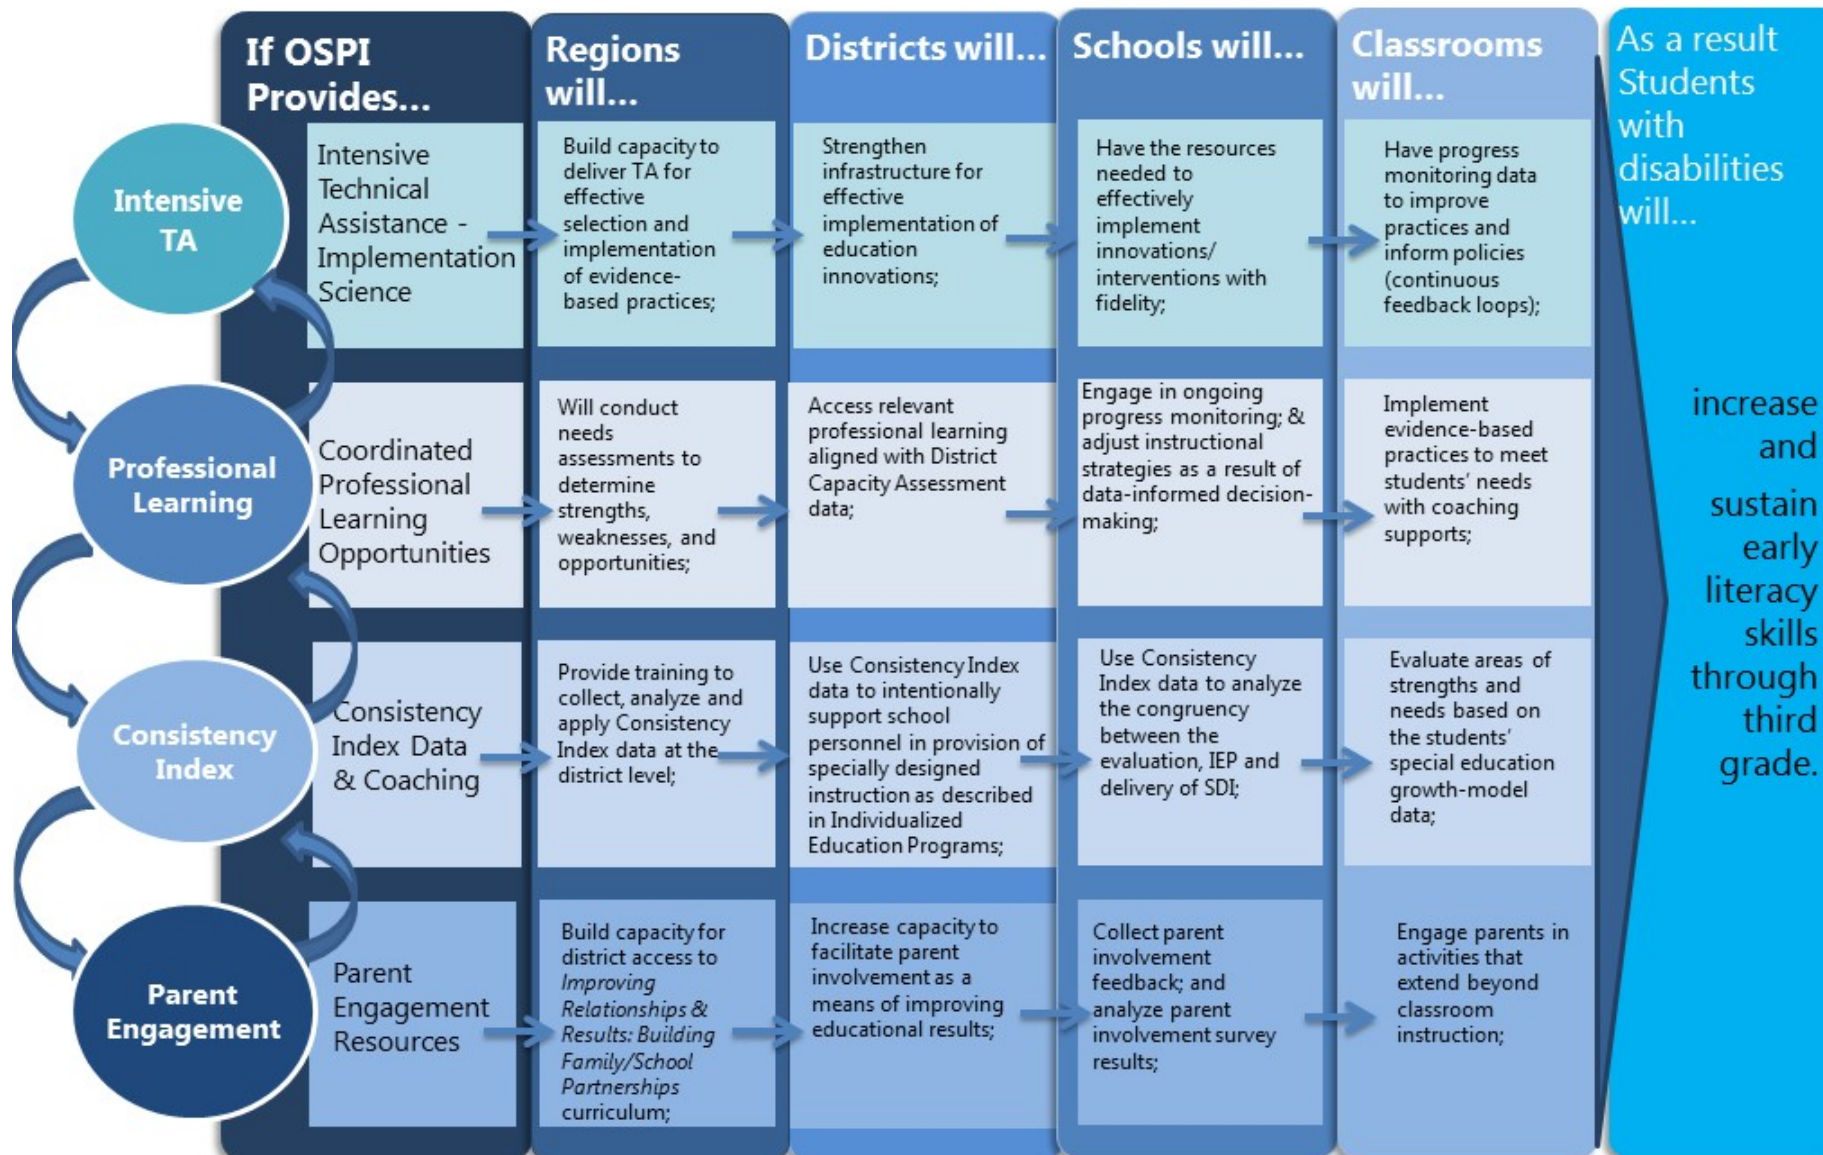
If OSPI Provides...

Regions will...

Districts will...

Schools will...

Classrooms will...

As a result Students with disabilities will...

Intensive TA

Intensive Technical Assistance - Implementation Science

Build capacity to deliver TA for effective selection and implementation of evidence-based practices;

Strengthen infrastructure for effective implementation of education innovations;

Have the resources needed to effectively implement innovations/ interventions with fidelity;

Have progress monitoring data to improve practices and inform policies (continuous feedback loops);

Professional Learning

Coordinated Professional Learning Opportunities

Will conduct needs assessments to determine strengths, weaknesses, and opportunities;

Access relevant professional learning aligned with District Capacity Assessment data;

Engage in ongoing progress monitoring; & adjust instructional strategies as a result of data-informed decision-making;

Implement evidence-based practices to meet students' needs with coaching supports;

Consistency Index

Consistency Index Data & Coaching

Provide training to collect, analyze and apply Consistency Index data at the district level;

Use Consistency Index data to intentionally support school personnel in provision of specially designed instruction as described in Individualized Education Programs;

Use Consistency Index data to analyze the congruency between the evaluation, IEP and delivery of SDI;

Evaluate areas of strengths and needs based on the students' special education growth-model data;

Parent Engagement

Parent Engagement Resources

Build capacity for district access to *Improving Relationships & Results: Building Family/School Partnerships* curriculum;

Increase capacity to facilitate parent involvement as a means of improving educational results;

Collect parent involvement feedback; and analyze parent involvement survey results;

Engage parents in activities that extend beyond classroom instruction;

increase and sustain early literacy skills through third grade.